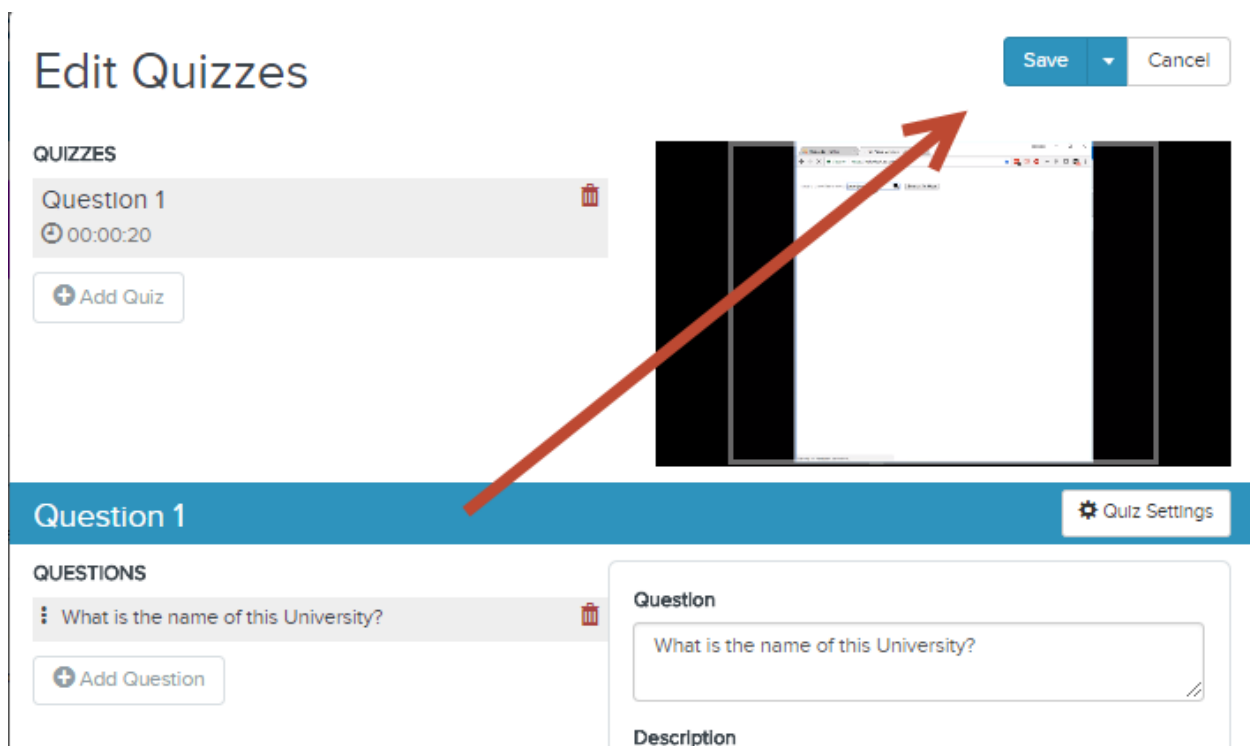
Edit Quizzes

Save
Cancel

QUIZZES

Question 1
00:00:20

Add Quiz

Question 1

Quiz Settings

QUESTIONS

What is the name of this University?

Add Question

Question

What is the name of this University?

Description